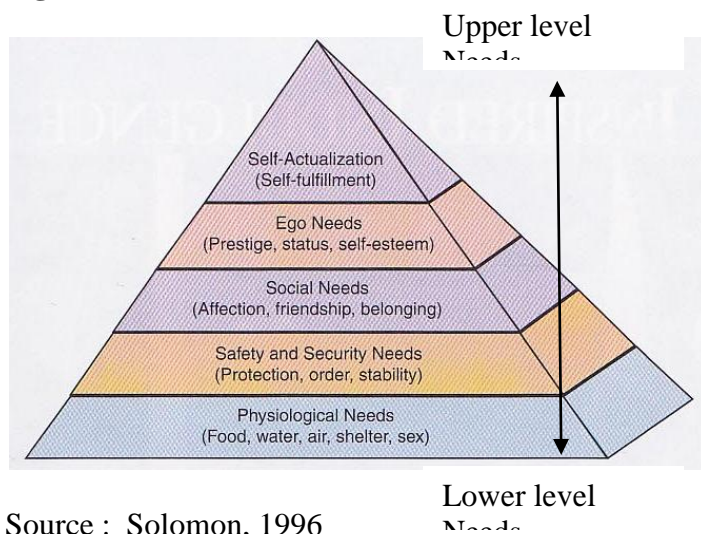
Upper level
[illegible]

Self-Actualization
(Self-fulfillment)

Ego Needs
(Prestige, status, self-esteem)

Social Needs
(Affection, friendship, belonging)

Safety and Security Needs
(Protection, order, stability)

Physiological Needs
(Food, water, air, shelter, sex)

Lower level
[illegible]

Source : Solomon, 1996